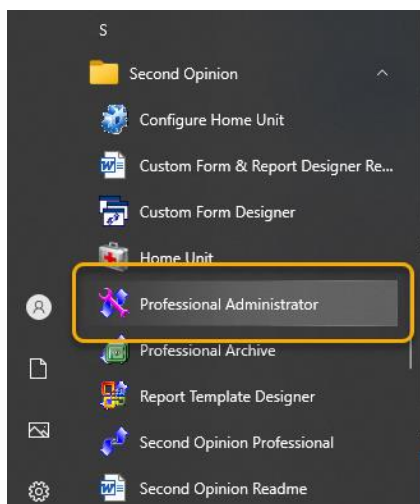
S

Second Opinion

Configure Home Unit

Custom Form & Report Designer Re...

Custom Form Designer

Home Unit

Professional Administrator

Professional Archive

Report Template Designer

Second Opinion Professional

Second Opinion Readme